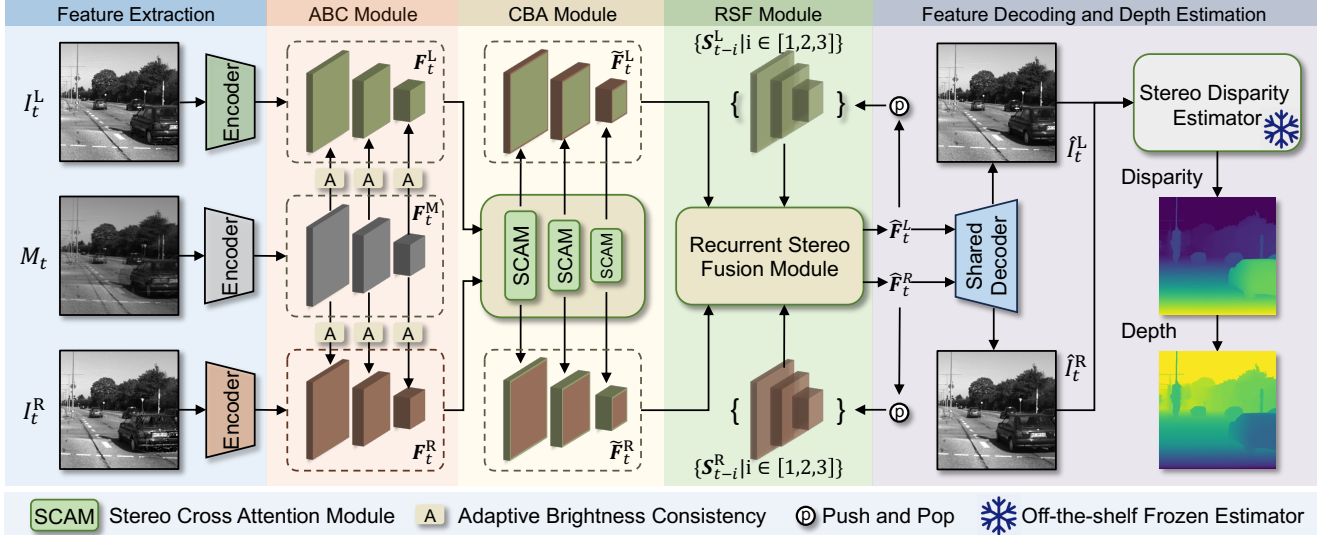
Feature Extraction

ABC Module

CBA Module

RSF Module

Feature Decoding and Depth Estimation

$I_t^{\mathrm{L}}$

Encoder

$\boldsymbol{F}_t^{\mathrm{L}}$

$\widetilde{\boldsymbol{F}}_t^{\mathrm{L}}$

$\{\boldsymbol{S}_{t-i}^{\mathrm{L}}|\mathrm{i} \in [1,2,3]\}$

{ }

p

Stereo Disparity Estimator

$\hat{I}_t^{\mathrm{L}}$

A A A

$M_t$

Encoder

$\boldsymbol{F}_t^{\mathrm{M}}$

SCAM SCAM SCAM

Recurrent Stereo Fusion Module

$\hat{\boldsymbol{F}}_t^{L}$

$\hat{\boldsymbol{F}}_t^{R}$

Shared Decoder

Disparity

Depth

A A A

$I_t^{\mathrm{R}}$

Encoder

$\boldsymbol{F}_t^{\mathrm{R}}$

$\widetilde{\boldsymbol{F}}_t^{\mathrm{R}}$

{ }

p

$\hat{I}_t^{\mathrm{R}}$

$\{\boldsymbol{S}_{t-i}^{\mathrm{R}}|\mathrm{i} \in [1,2,3]\}$

SCAM Stereo Cross Attention Module A Adaptive Brightness Consistency p Push and Pop Off-the-shelf Frozen Estimator